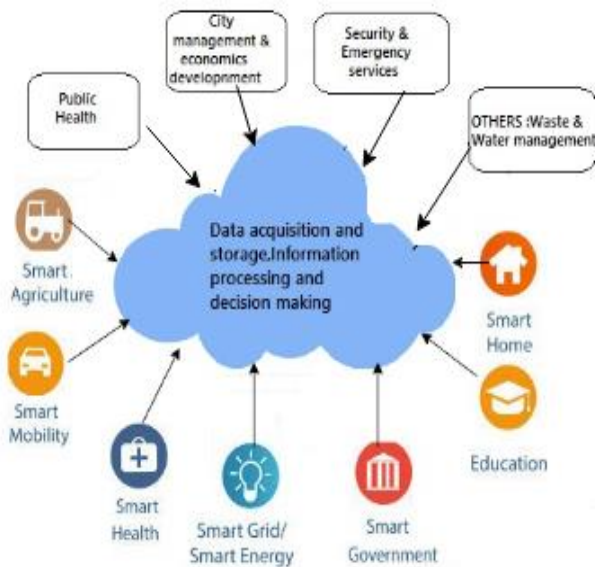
City management & economics development

Security & Emergency services

Public Health

OTHERS :Waste & Water management

Data acquisition and storage.Information processing and decision making

Smart Agriculture

Smart Home

Smart Mobility

Education

Smart Health

Smart Grid/ Smart Energy

Smart Government